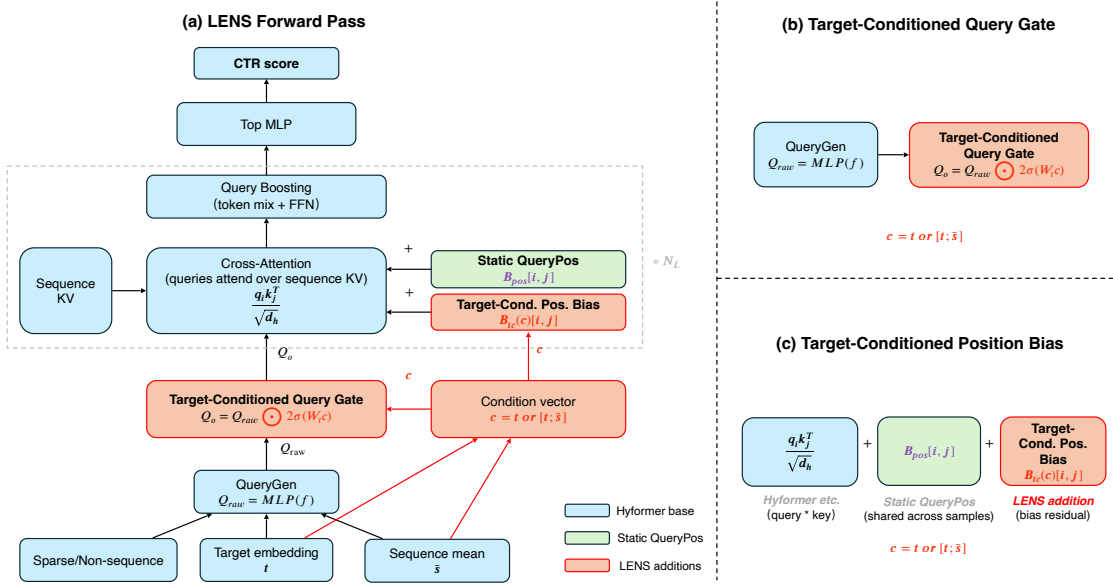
(a) LENS Forward Pass

CTR score

Top MLP

Query Boosting
(token mix + FFN)

Sequence KV

Cross-Attention
(queries attend over sequence KV)
$\frac{q_i k_j^T}{\sqrt{d_h}}$

+

Static QueryPos
$B_{pos}[i, j]$

+

Target-Cond. Pos. Bias
$B_{tc}(c)[i, j]$

$* N_L$

$Q_o$

$c$

$c$

Target-Conditioned Query Gate
$Q_o = Q_{raw} \odot 2\sigma(W_t c)$

Condition vector
$c = t \; or \; [t; \bar{s}]$

$Q_{raw}$

QueryGen
$Q_{raw} = MLP(f)$

Sparse/Non-sequence

Target embedding
$t$

Sequence mean
$\bar{s}$

Hyformer base

Static QueryPos

LENS additions

(b) Target-Conditioned Query Gate

QueryGen
$Q_{raw} = MLP(f)$

Target-Conditioned Query Gate
$Q_o = Q_{raw} \odot 2\sigma(W_t c)$

$c = t \; or \; [t; \bar{s}]$

(c) Target-Conditioned Position Bias

$\frac{q_i k_j^T}{\sqrt{d_h}}$

+

$B_{pos}[i, j]$

+

Target-Cond. Pos. Bias
$B_{tc}(c)[i, j]$

Hyformer etc.
(query * key)

Static QueryPos
(shared across samples)

LENS addition
(bias residual)

$c = t \; or \; [t; \bar{s}]$